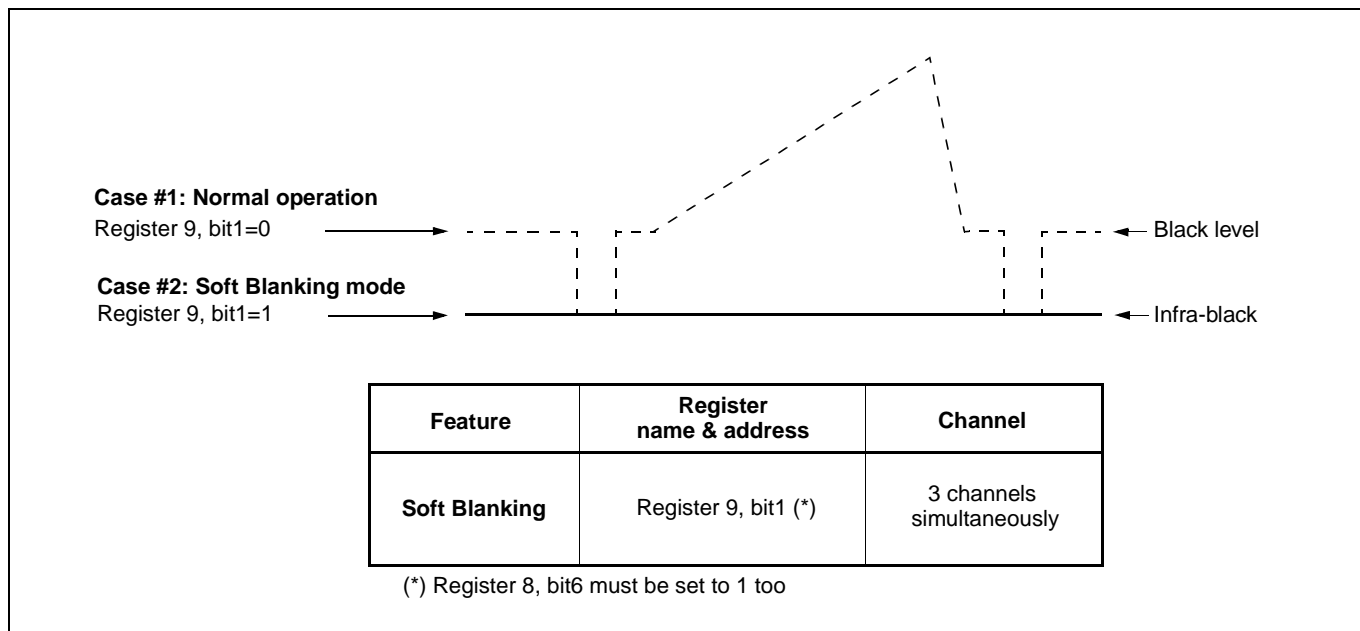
Case #1: Normal operation
Register 9, bit1=0

Black level

Case #2: Soft Blanking mode
Register 9, bit1=1

Infra-black

| Feature | Register name & address | Channel |
|---|---|---|
| Soft Blanking | Register 9, bit1 (*) | 3 channels simultaneously |

(*) Register 8, bit6 must be set to 1 too